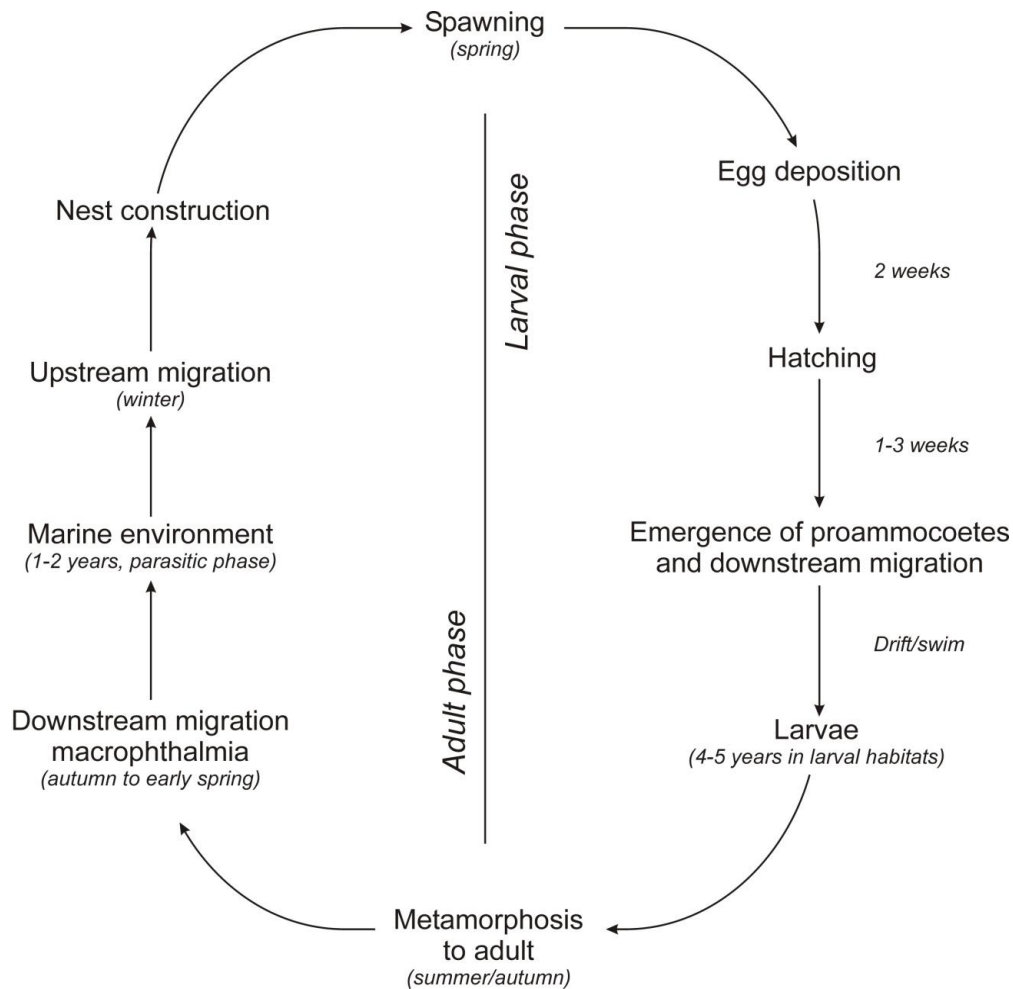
Spawning
(spring)

Egg deposition

2 weeks

Hatching

1-3 weeks

Emergence of proammocoetes and downstream migration

Drift/swim

Larvae
(4-5 years in larval habitats)

Metamorphosis to adult
(summer/autumn)

Downstream migration macrophthalmia
(autumn to early spring)

Marine environment
(1-2 years, parasitic phase)

Upstream migration
(winter)

Nest construction

Larval phase

Adult phase